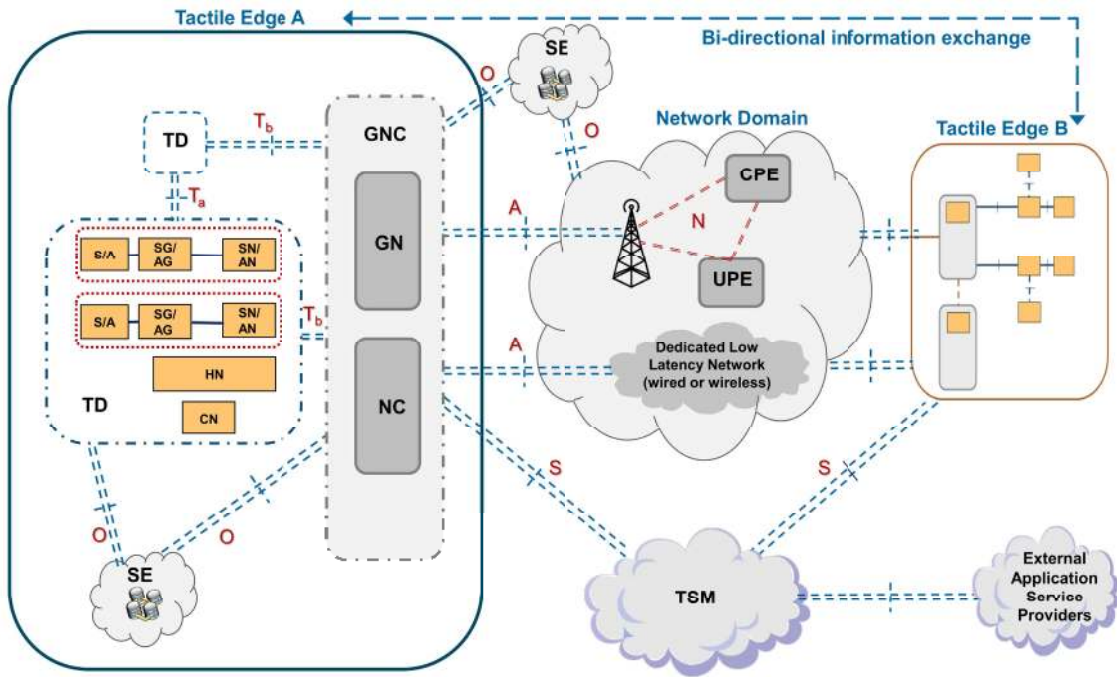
Tactile Edge A

Bi-directional information exchange

SE

O

O

Network Domain

Tactile Edge B

TD

$T_b$

GNC

CPE

$T_a$

A

N

GN

S/A

SG/ AG

SN/ AN

UPE

S/A

SG/ AG

SN/ AN

$T_b$

A

Dedicated Low Latency Network (wired or wireless)

HN

NC

TD

CN

S

S

O

O

SE

TSM

External Application Service Providers